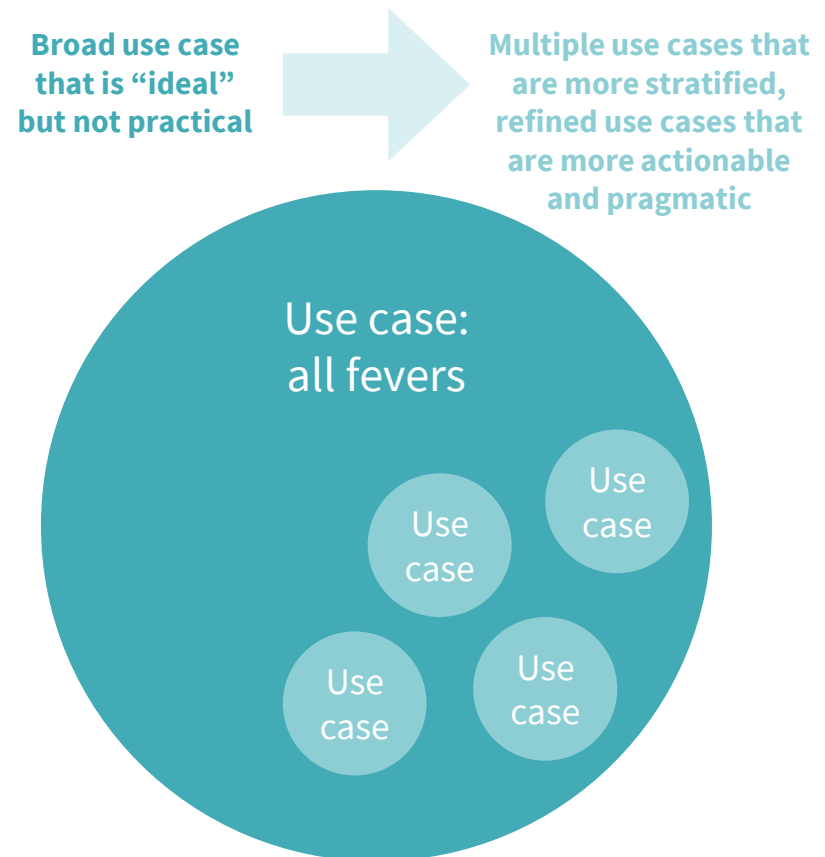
Broad use case that is “ideal” but not practical

Multiple use cases that are more stratified, refined use cases that are more actionable and pragmatic

Use case: all fevers

Use case

Use case

Use case

Use case